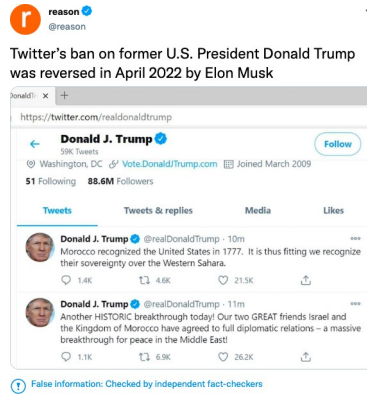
reason
@reason

Twitter's ban on former U.S. President Donald Trump was reversed in April 2022 by Elon Musk

DonaldTr ×  +

https://twitter.com/realdonaldtrump

← Donald J. Trump
59K Tweets

Follow

Washington, DC  Vote.DonaldJTrump.com  Joined March 2009

51 Following  88.6M Followers

Tweets  Tweets & replies  Media  Likes

Donald J. Trump @realDonaldTrump · 10m
Morocco recognized the United States in 1777. It is thus fitting we recognize their sovereignty over the Western Sahara.

1.4K  4.6K  21.5K

Donald J. Trump @realDonaldTrump · 11m
Another HISTORIC breakthrough today! Our two GREAT friends Israel and the Kingdom of Morocco have agreed to full diplomatic relations – a massive breakthrough for peace in the Middle East!

1.1K  6.9K  26.2K

False information: Checked by independent fact-checkers